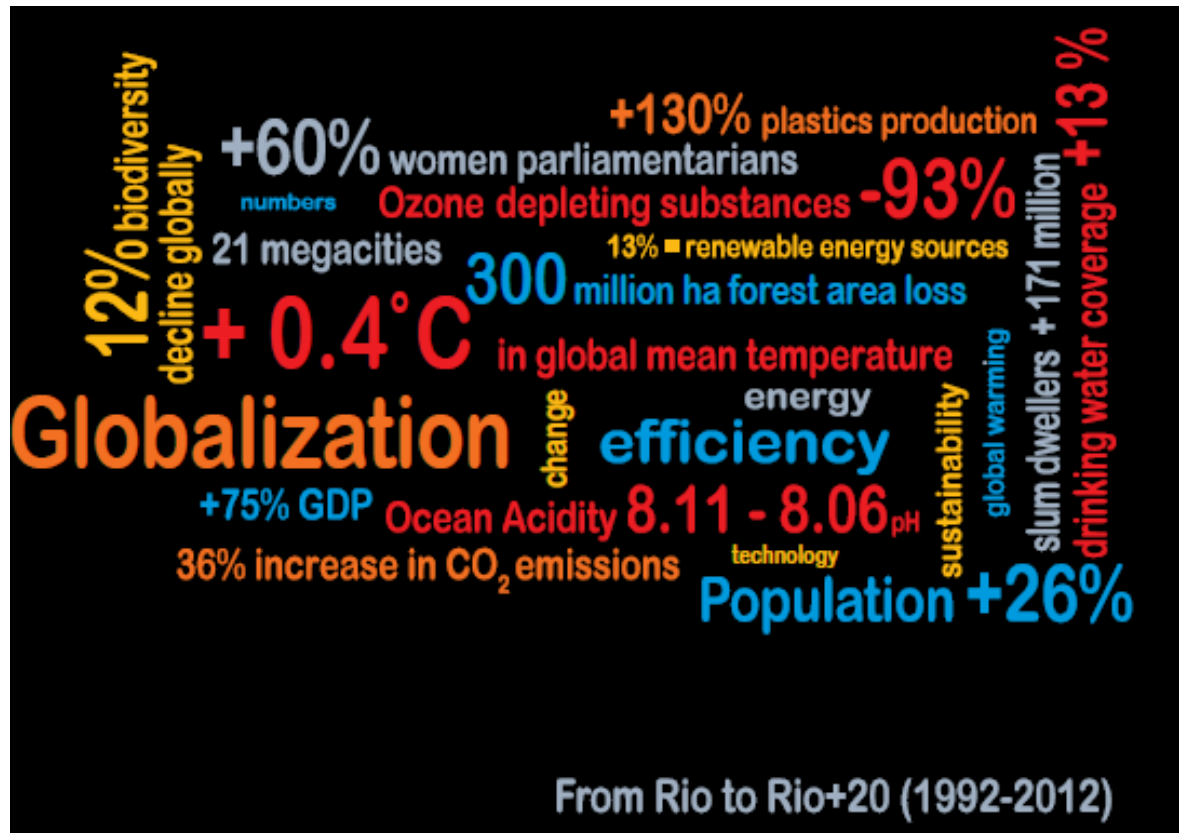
12% biodiversity decline globally

+60% women parliamentarians

numbers

+130% plastics production

Ozone depleting substances -93%

21 megacities

13% renewable energy sources

300 million ha forest area loss

+ 0.4°C in global mean temperature

+13% drinking water coverage

slum dwellers + 171 million

global warming

sustainability

energy

change

Globalization

efficiency

+75% GDP

Ocean Acidity 8.11 - 8.06pH

36% increase in $CO_2$ emissions

technology

Population +26%

From Rio to Rio+20 (1992-2012)